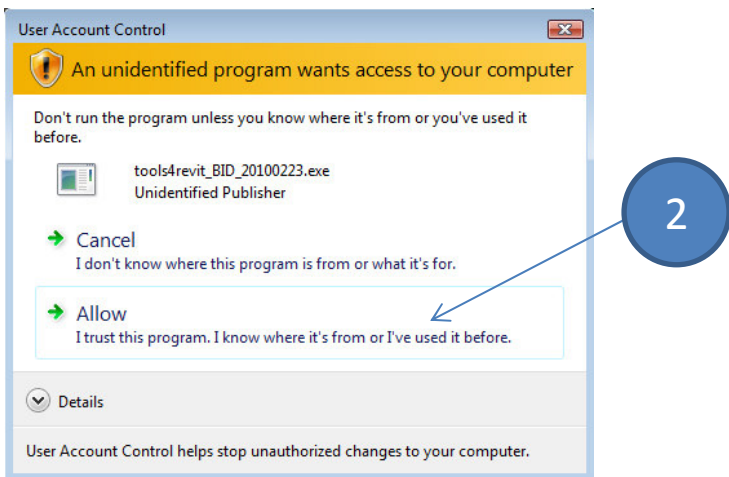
User Account Control

An unidentified program wants access to your computer

Don't run the program unless you know where it's from or you've used it before.

tools4revit_BID_20100223.exe
Unidentified Publisher

Cancel
I don't know where this program is from or what it's for.

Allow
I trust this program. I know where it's from or I've used it before.

Details

User Account Control helps stop unauthorized changes to your computer.

2